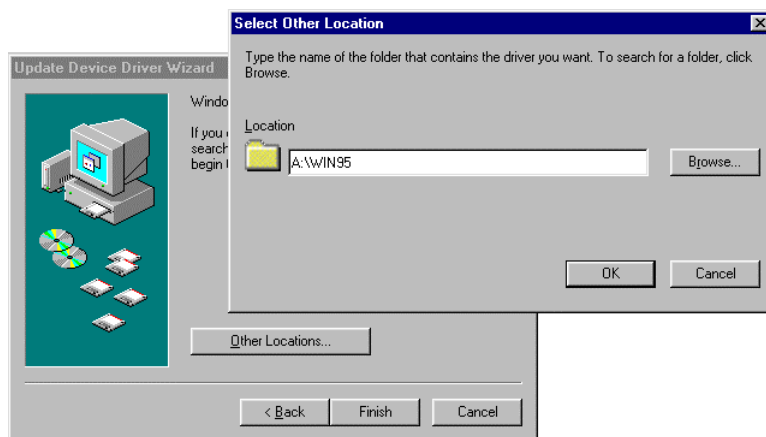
Select Other Location

Type the name of the folder that contains the driver you want. To search for a folder, click Browse.

Location

A:\WIN95

Browse...

OK

Cancel

Update Device Driver Wizard

Windo

If you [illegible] search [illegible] begin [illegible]

Other Locations...

< Back

Finish

Cancel